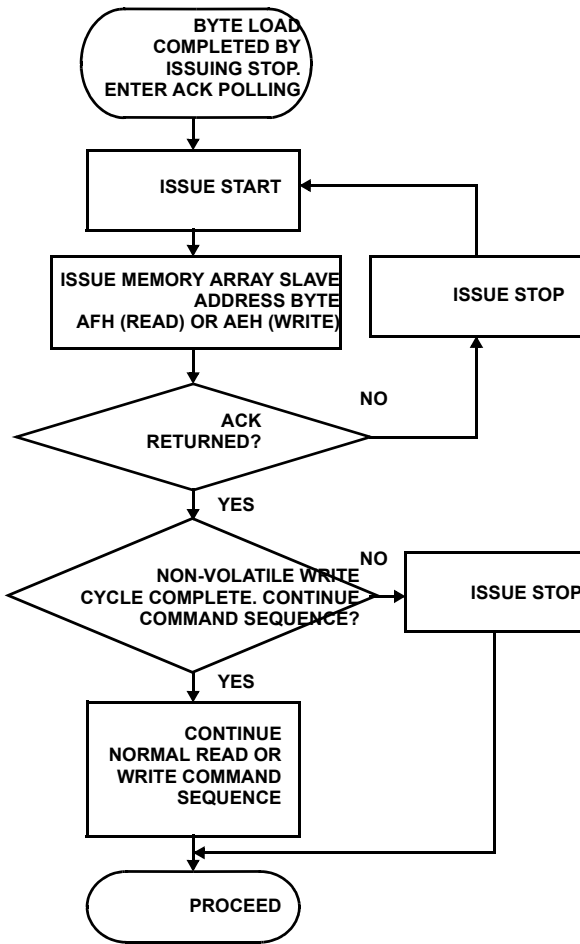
BYTE LOAD COMPLETED BY ISSUING STOP. ENTER ACK POLLING

ISSUE START

ISSUE MEMORY ARRAY SLAVE ADDRESS BYTE AFH (READ) OR AEH (WRITE)

ISSUE STOP

NO

ACK RETURNED?

YES

NO

NON-VOLATILE WRITE CYCLE COMPLETE. CONTINUE COMMAND SEQUENCE?

ISSUE STOP

YES

CONTINUE NORMAL READ OR WRITE COMMAND SEQUENCE

PROCEED